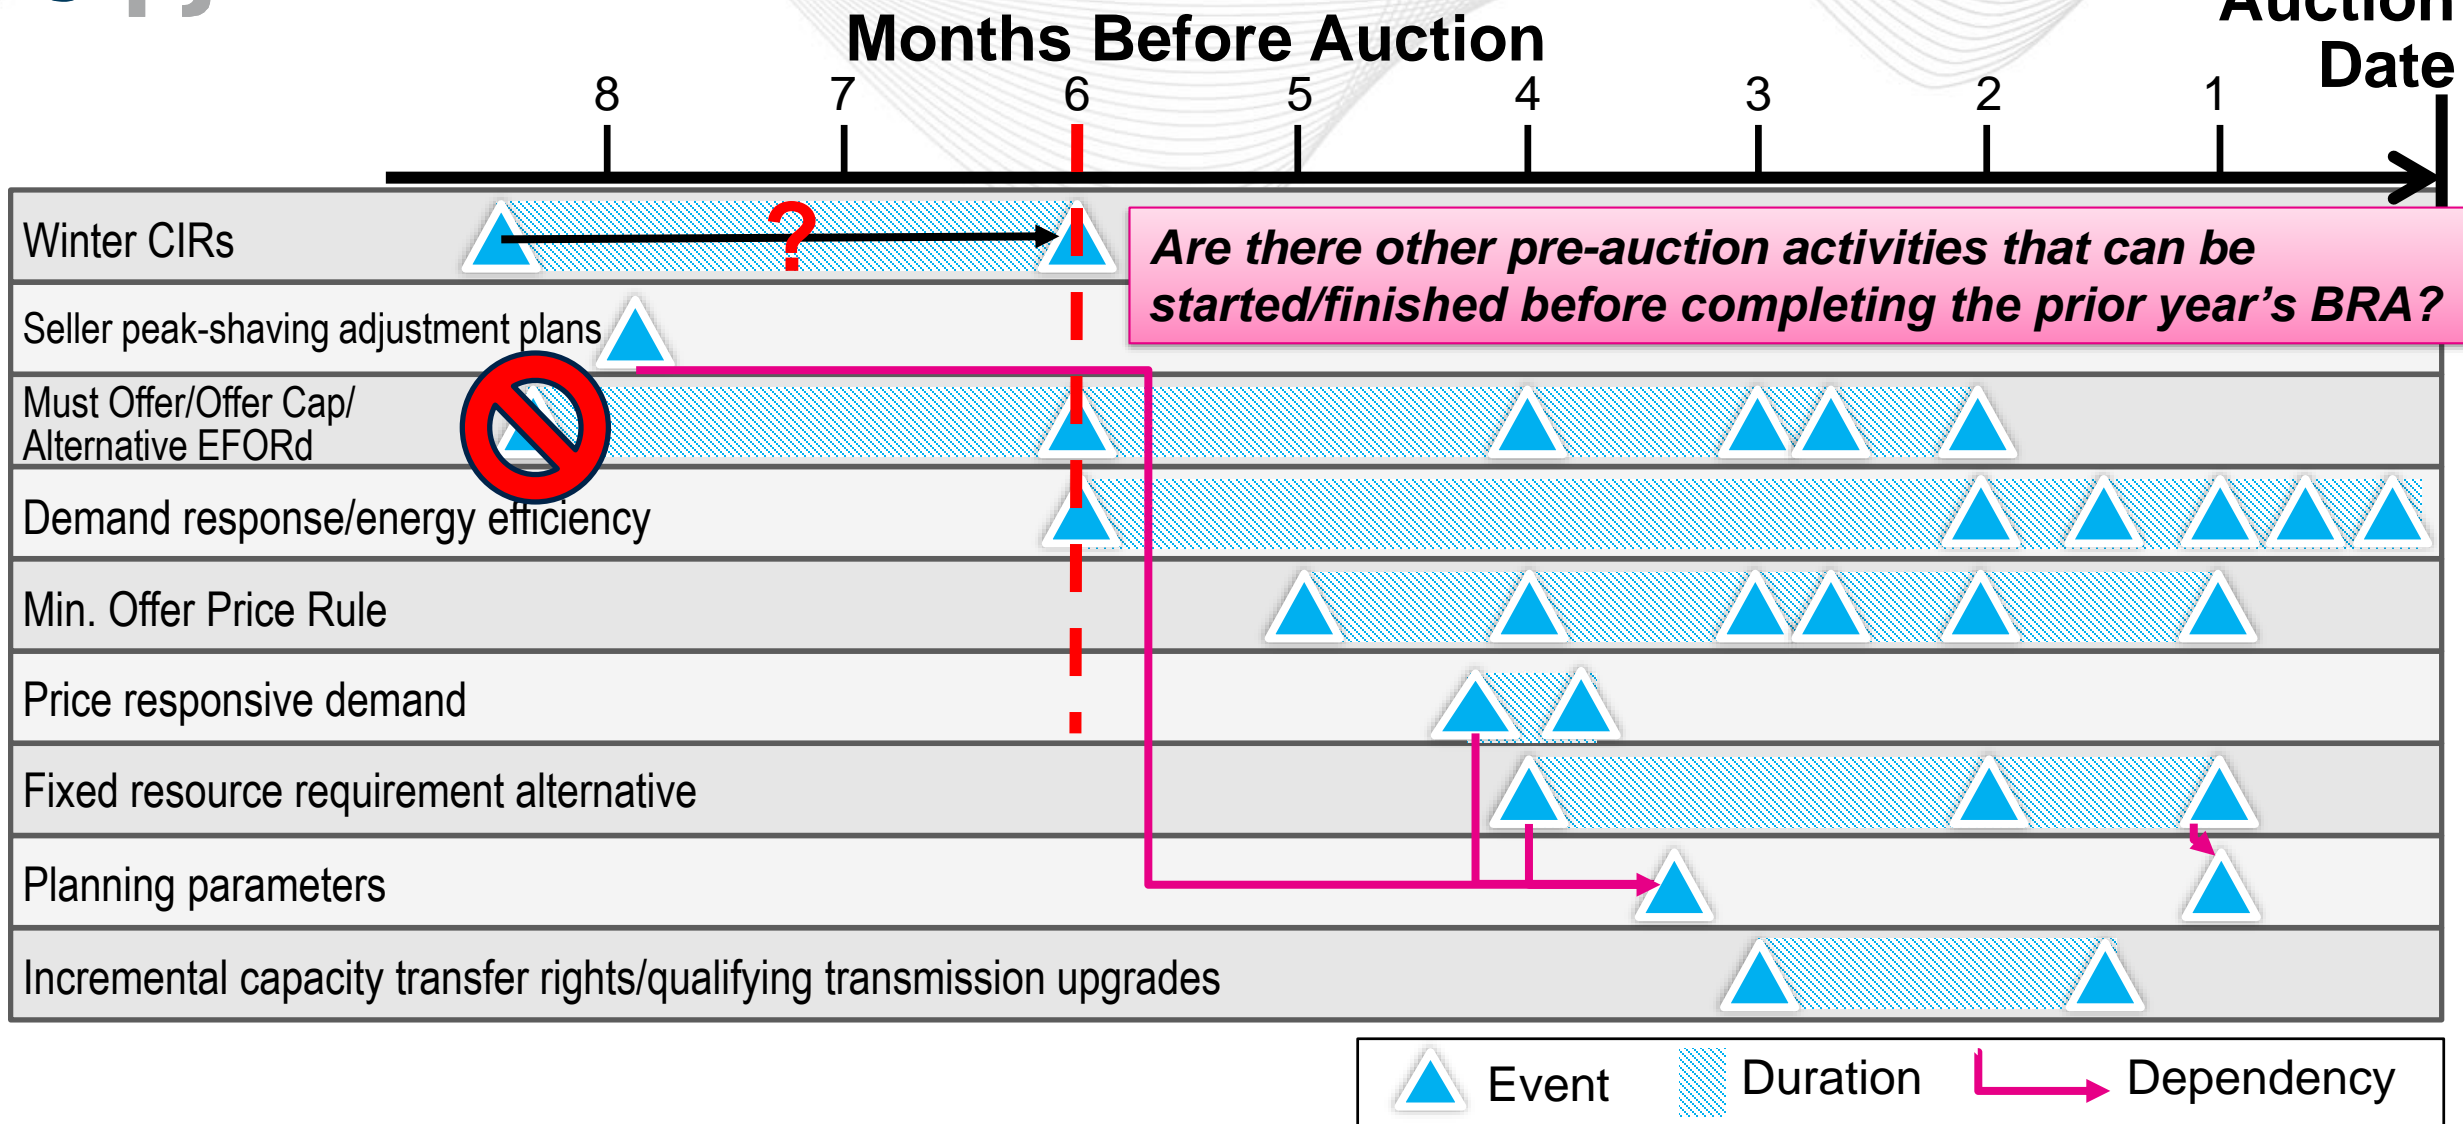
Months Before Auction

Auction Date

8 7 6 5 4 3 2 1

Winter CIRs

?

Are there other pre-auction activities that can be started/finished before completing the prior year's BRA?

Seller peak-shaving adjustment plans

Must Offer/Offer Cap/ Alternative EFORd

Demand response/energy efficiency

Min. Offer Price Rule

Price responsive demand

Fixed resource requirement alternative

Planning parameters

Incremental capacity transfer rights/qualifying transmission upgrades

Event

Duration

Dependency